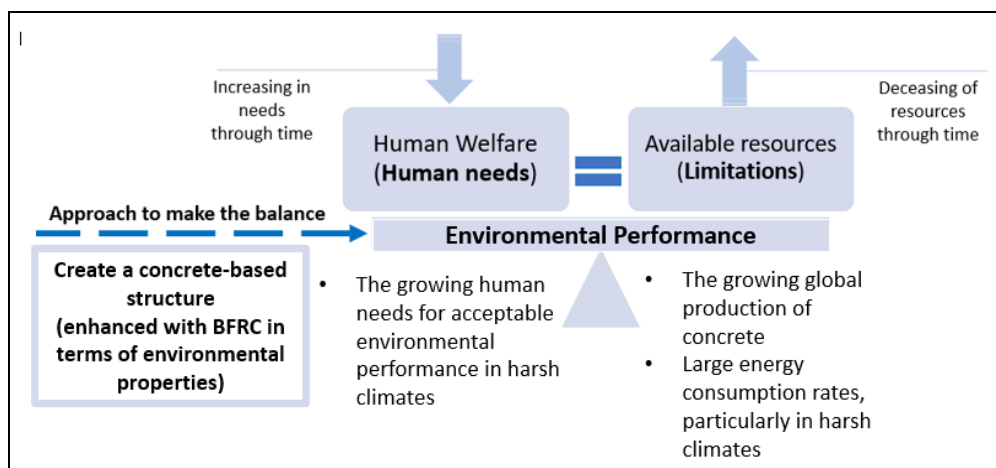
Increasing in needs through time

Human Welfare (**Human needs**)

Available resources (**Limitations**)

Deceasing of resources through time

**Approach to make the balance**

**Environmental Performance**

**Create a concrete-based structure (enhanced with BFRC in terms of environmental properties)**

- The growing human needs for acceptable environmental performance in harsh climates

- The growing global production of concrete
- Large energy consumption rates, particularly in harsh climates